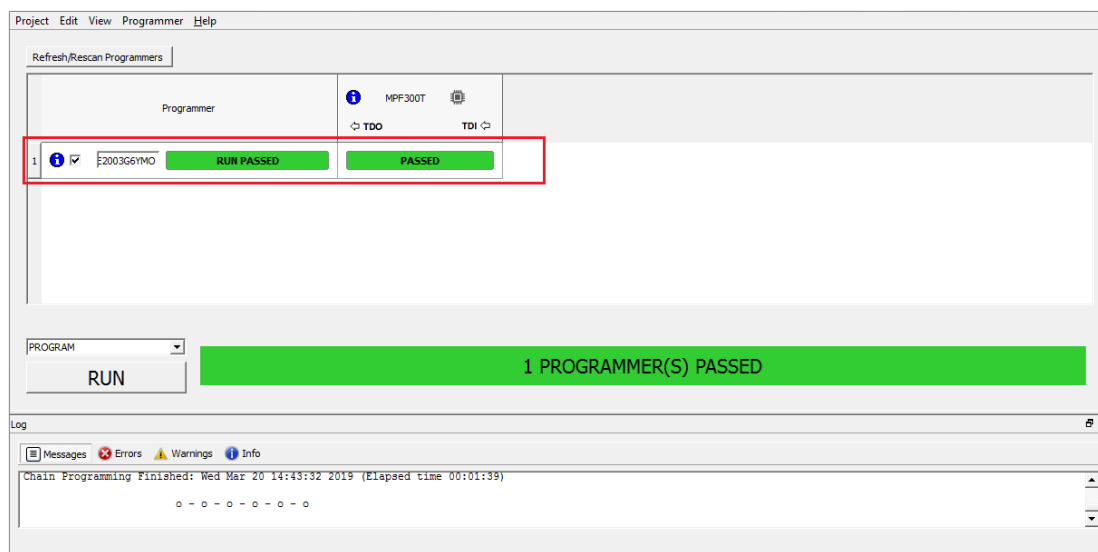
Project Edit View Programmer Help

Refresh/Rescan Programmers

Programmer

MPF300T

⇦ TDO

TDI ⇦

1

E2003G6YMO

RUN PASSED

PASSED

PROGRAM

RUN

1 PROGRAMMER(S) PASSED

Log

Messages Errors Warnings Info

Chain Programming Finished: Wed Mar 20 14:43:32 2019 (Elapsed time 00:01:39)

o - o - o - o - o - o